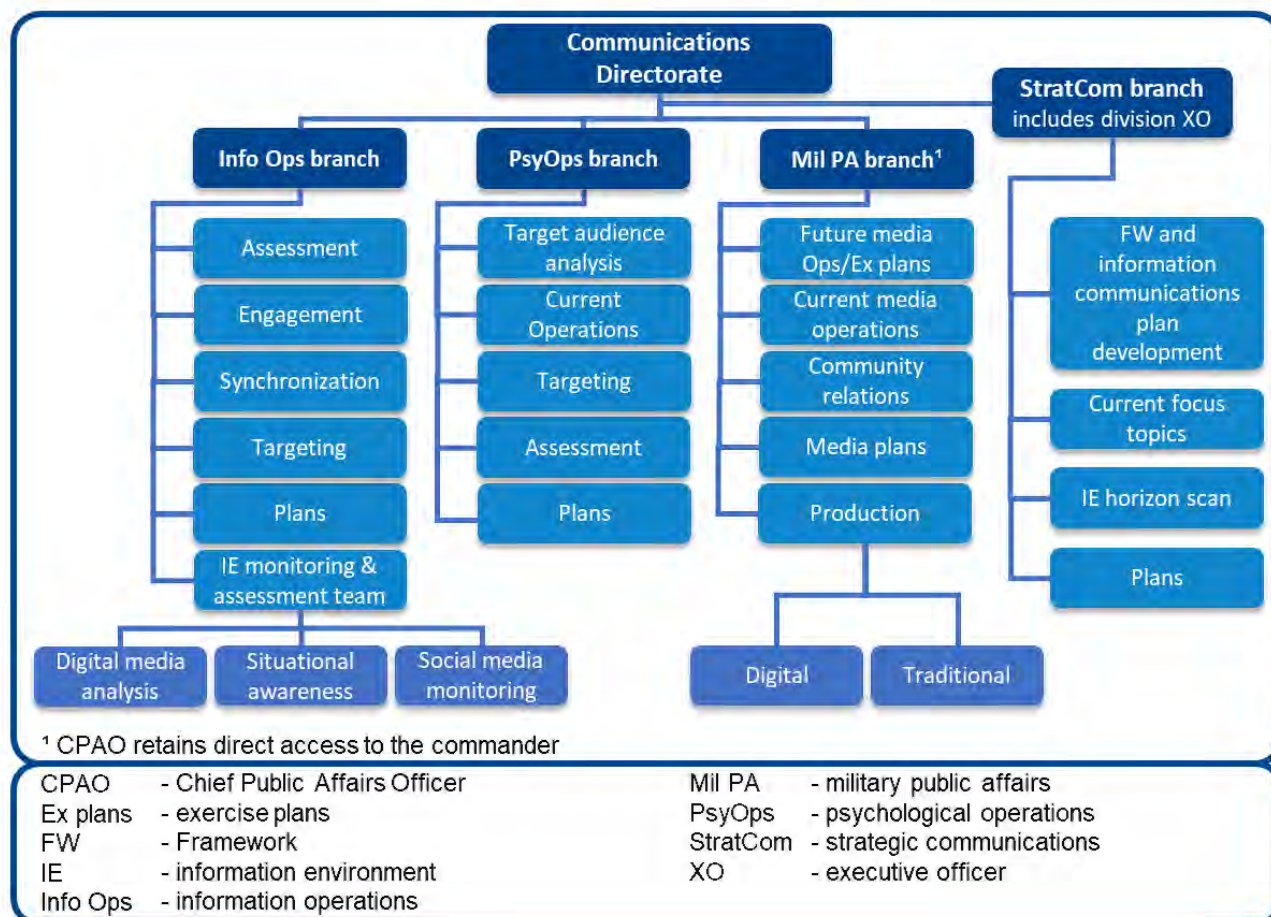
Communications Directorate

StratCom branch includes division XO

Info Ops branch

Assessment

Engagement

Synchronization

Targeting

Plans

IE monitoring & assessment team

Digital media analysis

Situational awareness

Social media monitoring

PsyOps branch

Target audience analysis

Current Operations

Targeting

Assessment

Plans

Mil PA branch¹

Future media Ops/Ex plans

Current media operations

Community relations

Media plans

Production

Digital

Traditional

FW and information communications plan development

Current focus topics

IE horizon scan

Plans

¹ CPAO retains direct access to the commander

| | | | |
|---|---|---|---|
| CPAO | - Chief Public Affairs Officer | Mil PA | - military public affairs |
| Ex plans | - exercise plans | PsyOps | - psychological operations |
| FW | - Framework | StratCom | - strategic communications |
| IE | - information environment | XO | - executive officer |
| Info Ops | - information operations | | |